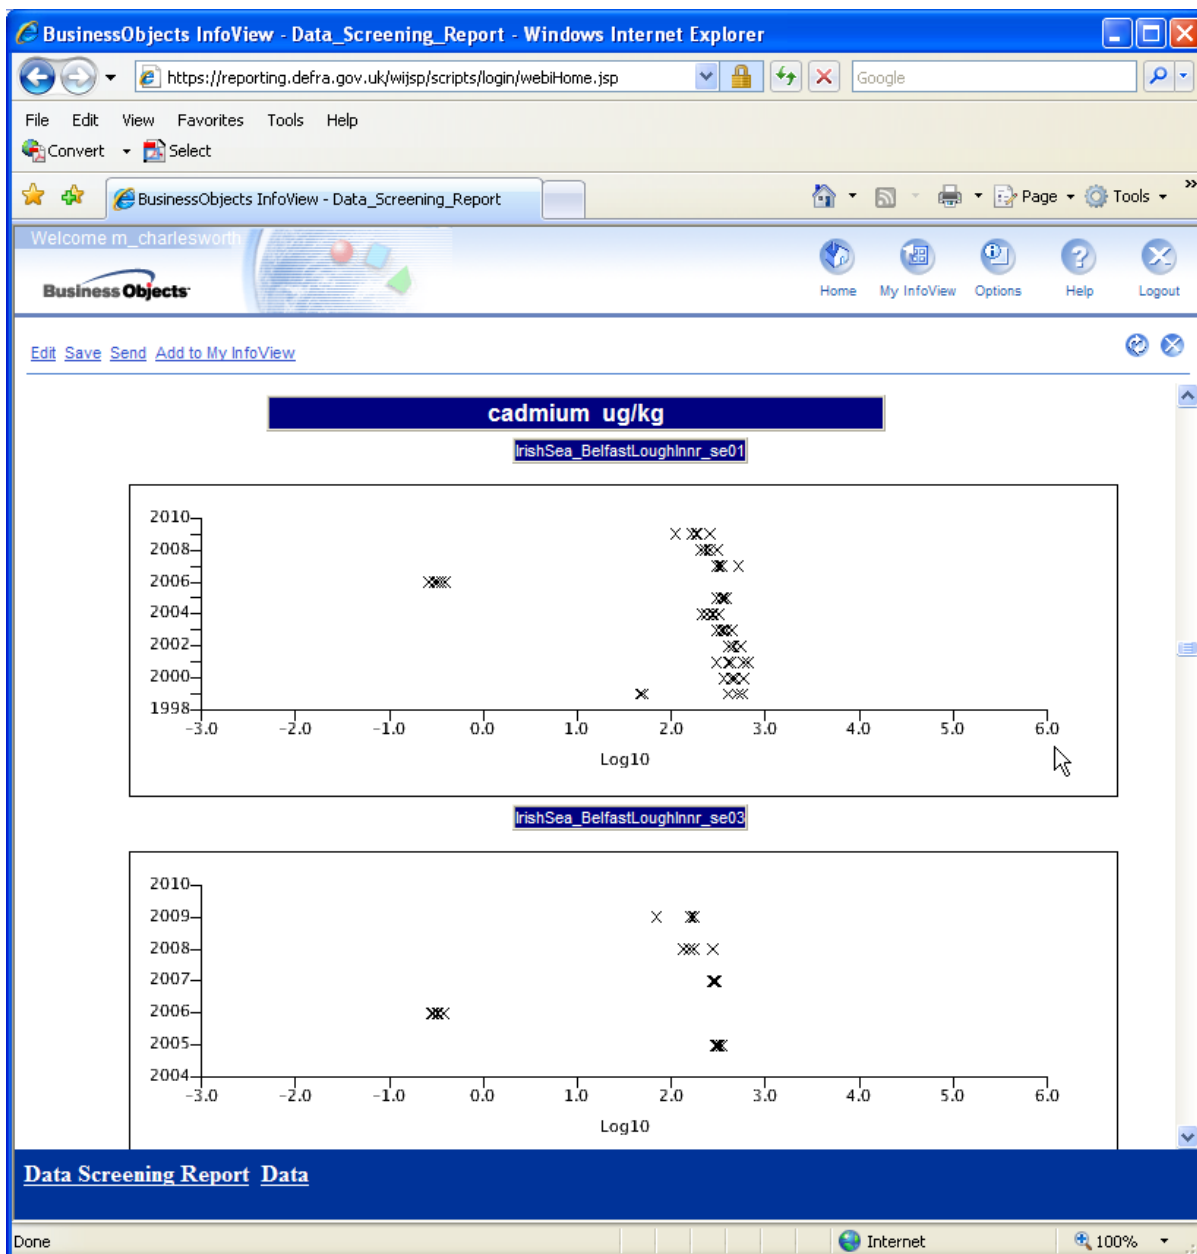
BusinessObjects InfoView - Data_Screening_Report - Windows Internet Explorer

https://reporting.defra.gov.uk/wijsp/scripts/login/webiHome.jsp

Google

File Edit View Favorites Tools Help

Convert Select

BusinessObjects InfoView - Data_Screening_Report

Page Tools

Welcome m_charlesworth

Business Objects

Home My InfoView Options Help Logout

Edit Save Send Add to My InfoView

cadmium ug/kg

IrishSea_BelfastLoughInnr_se01

2010
2008
2006
2004
2002
2000
1998
-3.0 -2.0 -1.0 0.0 1.0 2.0 3.0 4.0 5.0 6.0
Log10

IrishSea_BelfastLoughInnr_se03

2010
2009
2008
2007
2006
2005
2004
-3.0 -2.0 -1.0 0.0 1.0 2.0 3.0 4.0 5.0 6.0
Log10

Data Screening Report Data

Done

Internet

100%